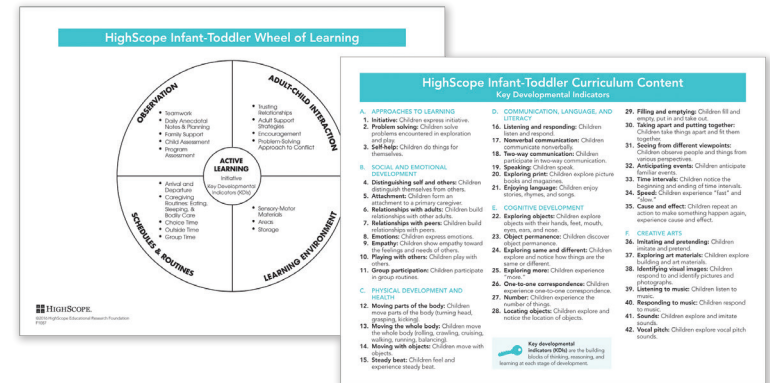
HighScope Infant-Toddler Wheel of Learning

OBSERVATION
• Teamwork
• Daily Anecdotal Notes & Planning
• Family Support
• Child Assessment
• Program Assessment

ADULT-CHILD INTERACTION
• Trusting Relationships
• Adult Support Strategies
• Encouragement
• Problem-Solving Approach to Conflict

ACTIVE LEARNING
Initiative
Key Developmental Indicators (KDIs)

SCHEDULES & ROUTINES
• Arrival and Departure
• Caregiving Routines: Eating, Sleeping, & Bodily Care
• Choice Time
• Outside Time
• Group Time

LEARNING ENVIRONMENT
• Sensory-Motor Materials
• Areas
• Storage

HIGHSCOPE.
©2010 HighScope Educational Research Foundation
P1001

HighScope Infant-Toddler Curriculum Content
Key Developmental Indicators

A. APPROACHES TO LEARNING
1. Initiative: Children express initiative.
2. Problem solving: Children solve problems encountered in exploration and play.
3. Self-help: Children do things for themselves.

B. SOCIAL AND EMOTIONAL DEVELOPMENT
4. Distinguishing self and others: Children distinguish themselves from others.
5. Attachment: Children form an attachment to a primary caregiver.
6. Relationships with adults: Children build relationships with other adults.
7. Relationships with peers: Children build relationships with peers.
8. Emotions: Children express emotions.
9. Empathy: Children show empathy toward the feelings and needs of others.
10. Playing with others: Children play with others.
11. Group participation: Children participate in group routines.

C. PHYSICAL DEVELOPMENT AND HEALTH
12. Moving parts of the body: Children move parts of the body (turning head, grasping, kicking).
13. Moving the whole body: Children move the whole body (rolling, crawling, cruising, walking, running, balancing).
14. Moving with objects: Children move with objects.
15. Steady beat: Children feel and experience steady beat.

D. COMMUNICATION, LANGUAGE, AND LITERACY
16. Listening and responding: Children listen and respond.
17. Nonverbal communication: Children communicate nonverbally.
18. Two-way communication: Children participate in two-way communication.
19. Speaking: Children speak.
20. Exploring print: Children explore picture books and magazines.
21. Enjoying language: Children enjoy stories, rhymes, and songs.

E. COGNITIVE DEVELOPMENT
22. Exploring objects: Children explore objects with their hands, feet, mouth, eyes, ears, and nose.
23. Object permanence: Children discover object permanence.
24. Exploring same and different: Children explore and notice how things are the same or different.
25. Exploring more: Children experience "more."
26. One-to-one correspondence: Children experience one-to-one correspondence.
27. Number: Children experience the number of things.
28. Locating objects: Children explore and notice the location of objects.

Key developmental indicators (KDIs) are the building blocks of thinking, reasoning, and learning at each stage of development.

29. Filling and emptying: Children fill and empty, put in and take out.
30. Taking apart and putting together: Children take things apart and fit them together.
31. Seeing from different viewpoints: Children observe people and things from various perspectives.
32. Anticipating events: Children anticipate familiar events.
33. Time intervals: Children notice the beginning and ending of time intervals.
34. Speed: Children experience "fast" and "slow."
35. Cause and effect: Children repeat an action to make something happen again, experience cause and effect.

F. CREATIVE ARTS
36. Imitating and pretending: Children imitate and pretend.
37. Exploring art materials: Children explore building and art materials.
38. Identifying visual images: Children respond to and identify pictures and photographs.
39. Listening to music: Children listen to music.
40. Responding to music: Children respond to music.
41. Sounds: Children explore and imitate sounds.
42. Vocal pitch: Children explore vocal pitch sounds.